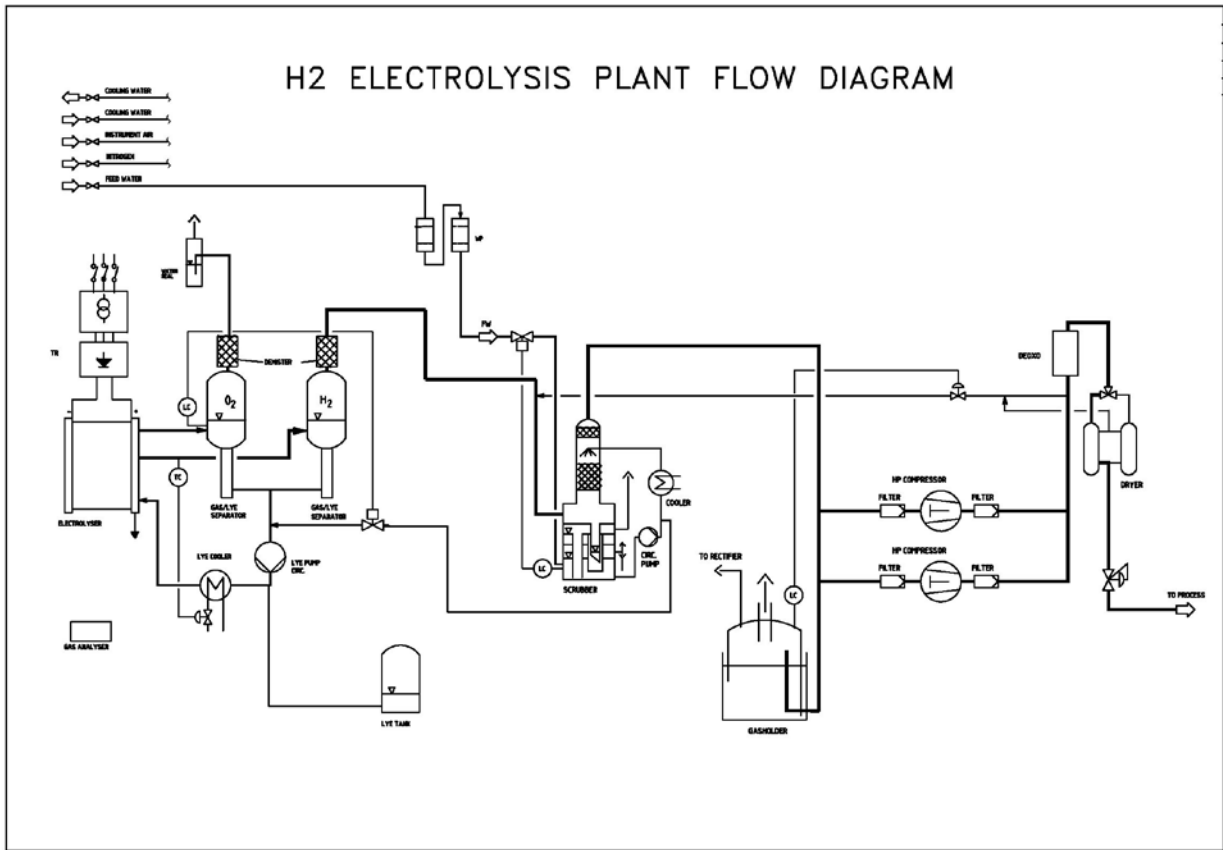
H2 ELECTROLYSIS PLANT FLOW DIAGRAM

COOLING WATER
COOLING WATER
INSTRUMENT AIR
NITROGEN
FEED WATER

WP
WATER SEAL
TR
DEMISTER
LC
$O_2$
$H_2$
FW
DEOXO
TC
GAS/LYE SEPARATOR
GAS/LYE SEPARATOR
ELECTROLYSER
COOLER
HP COMPRESSOR
FILTER
FILTER
DRYER
LYE COOLER
LYE PUMP CIRC.
LC
CIRC. PUMP
SCRUBBER
TO RECTIFIER
LC
HP COMPRESSOR
FILTER
FILTER
TO PROCESS
GAS ANALYSER
LYE TANK
GASHOLDER